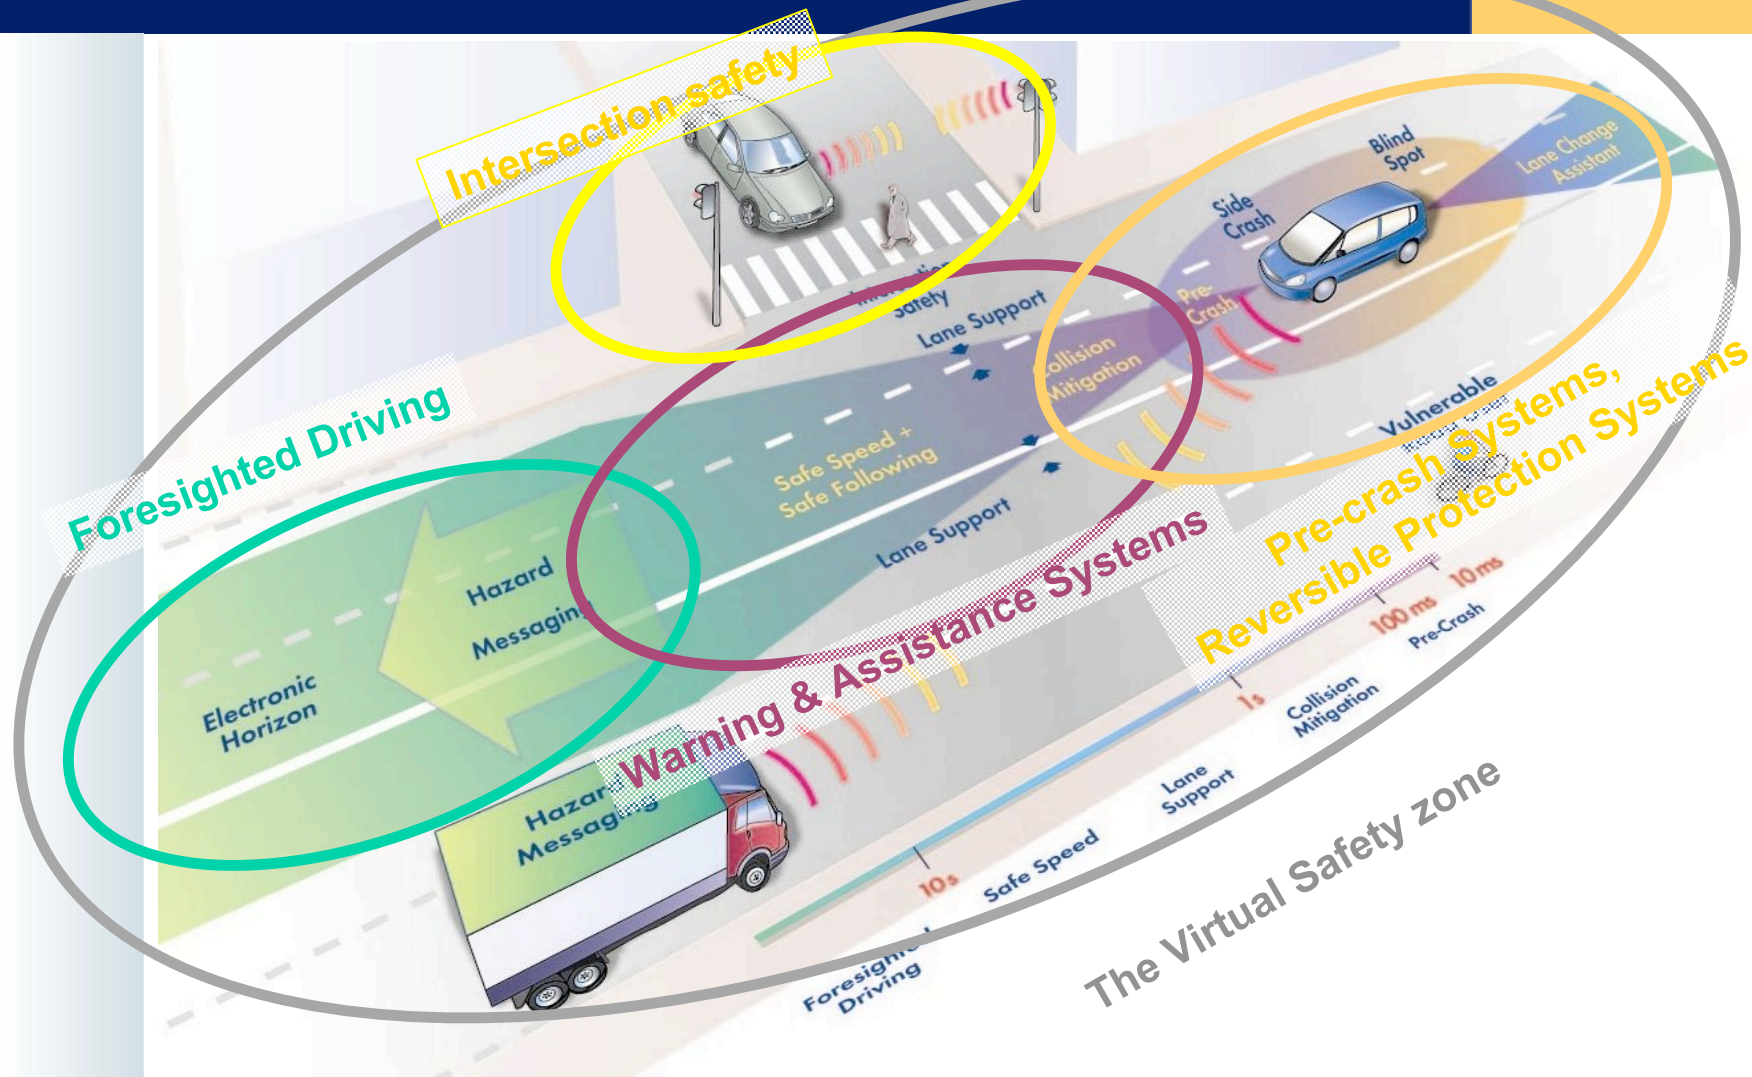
Intersection safety

Foresighted Driving

Warning & Assistance Systems

Pre-crash Systems, Reversible Protection Systems

The Virtual Safety zone

Blind Spot

Lane Change Assistant

Side Crash

Pre-Crash

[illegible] Safety

Lane Support

Collision Mitigation

Vulnerable

Safe Speed + Safe Following

Lane Support

Hazard Messaging

Electronic Horizon

Hazard Messaging

10 ms

100 ms

Pre-Crash

1s

Collision Mitigation

Lane Support

Safe Speed

10s

Foresight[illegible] Driving